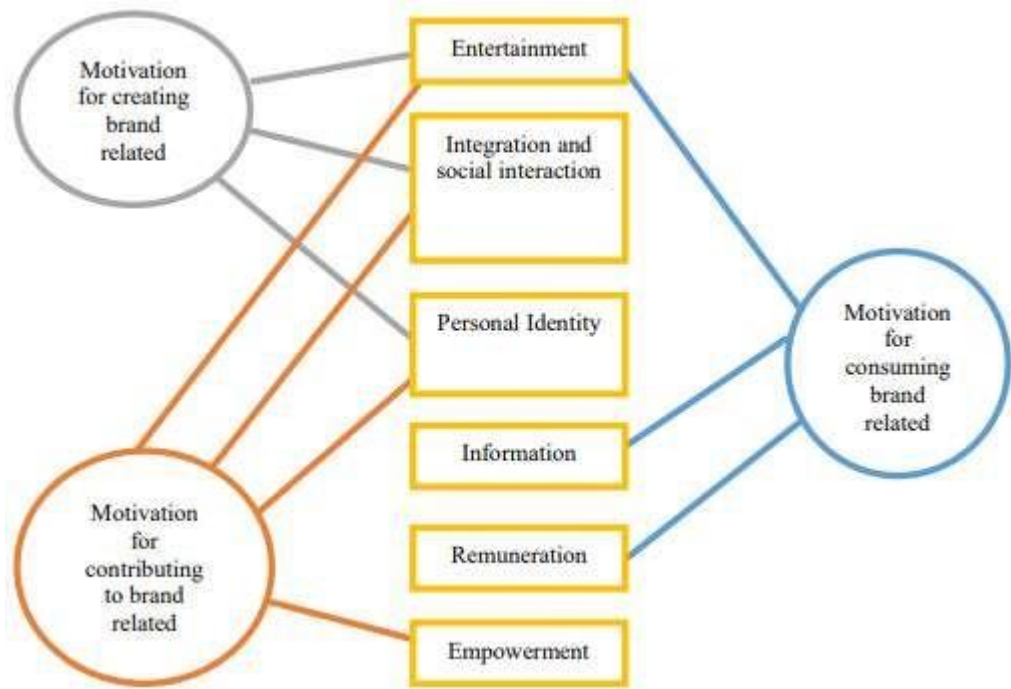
Motivation for creating brand related

Entertainment

Integration and social interaction

Personal Identity

Information

Remuneration

Empowerment

Motivation for consuming brand related

Motivation for contributing to brand related